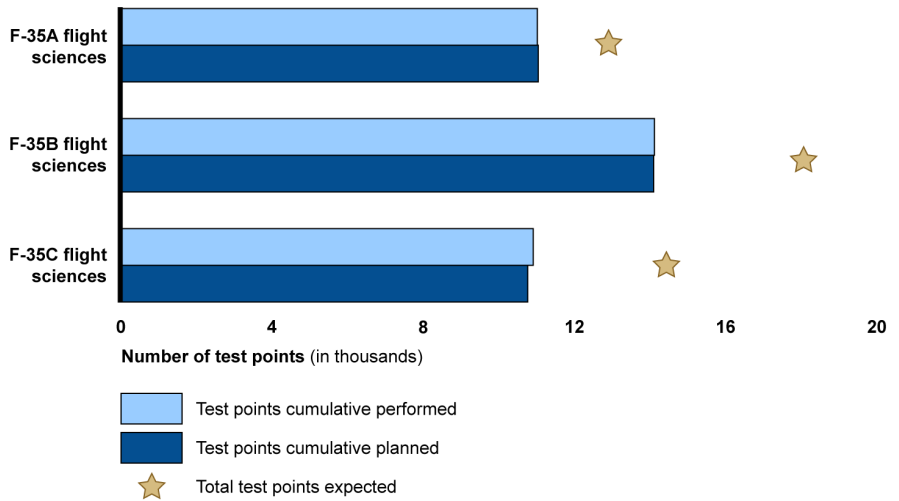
F-35A flight sciences

F-35B flight sciences

F-35C flight sciences

0 4 8 12 16 20

Number of test points (in thousands)

Test points cumulative performed

Test points cumulative planned

Total test points expected